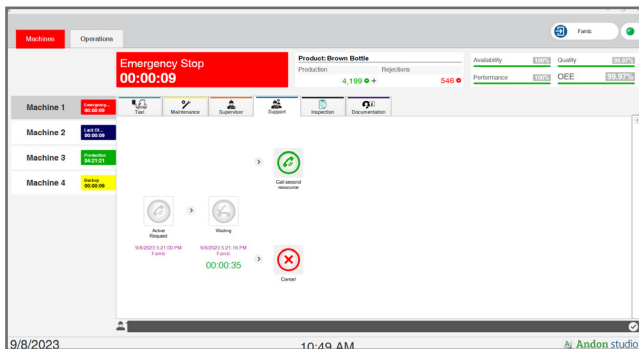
Machines
Operations
Famic

Emergency Stop
00:00:09

Product: Brown Bottle
Production
Rejections
4,199
546

Availability 100%
Quality 99.87%
Performance 100%
OEE 99.87%

Machine 1
Emergency... 00:00:09
Machine 2
Lack Of... 00:00:09
Machine 3
Production 04:21:21
Machine 4
Backup 00:00:09

Taxi
Maintenance
Supervisor
Support
Inspection
Documentation

Call second resource

Active Request
9/8/2023 5:21:03 PM
Famic

Waiting
9/8/2023 5:21:16 PM
Famic
00:00:35

Cancel

9/8/2023
10:49 AM
Andon studio